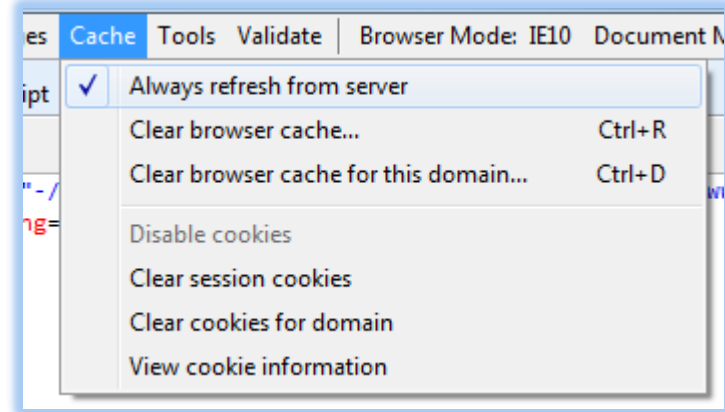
es Cache Tools Validate Browser Mode: IE10 Document M

ipt

✓ Always refresh from server

Clear browser cache... Ctrl+R

Clear browser cache for this domain... Ctrl+D

"-/
ng=

Disable cookies

Clear session cookies

Clear cookies for domain

View cookie information